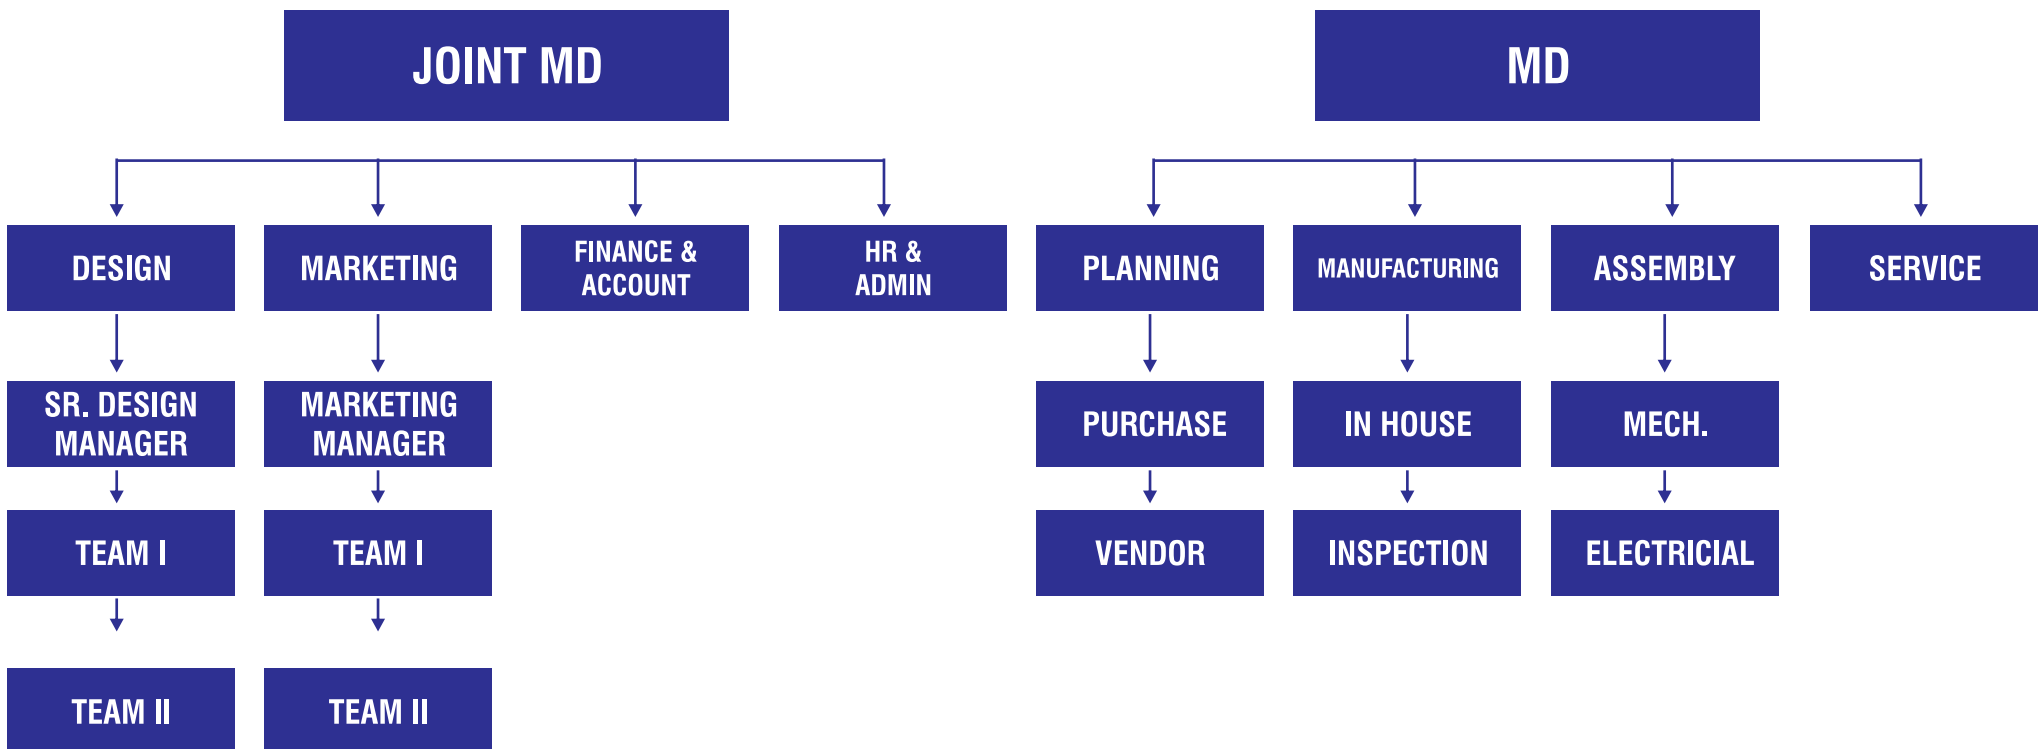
JOINT MD

MD

DESIGN

MARKETING

FINANCE & ACCOUNT

HR & ADMIN

PLANNING

MANUFACTURING

ASSEMBLY

SERVICE

SR. DESIGN MANAGER

MARKETING MANAGER

PURCHASE

IN HOUSE

MECH.

TEAM I

TEAM I

VENDOR

INSPECTION

ELECTRICIAL

TEAM II

TEAM II